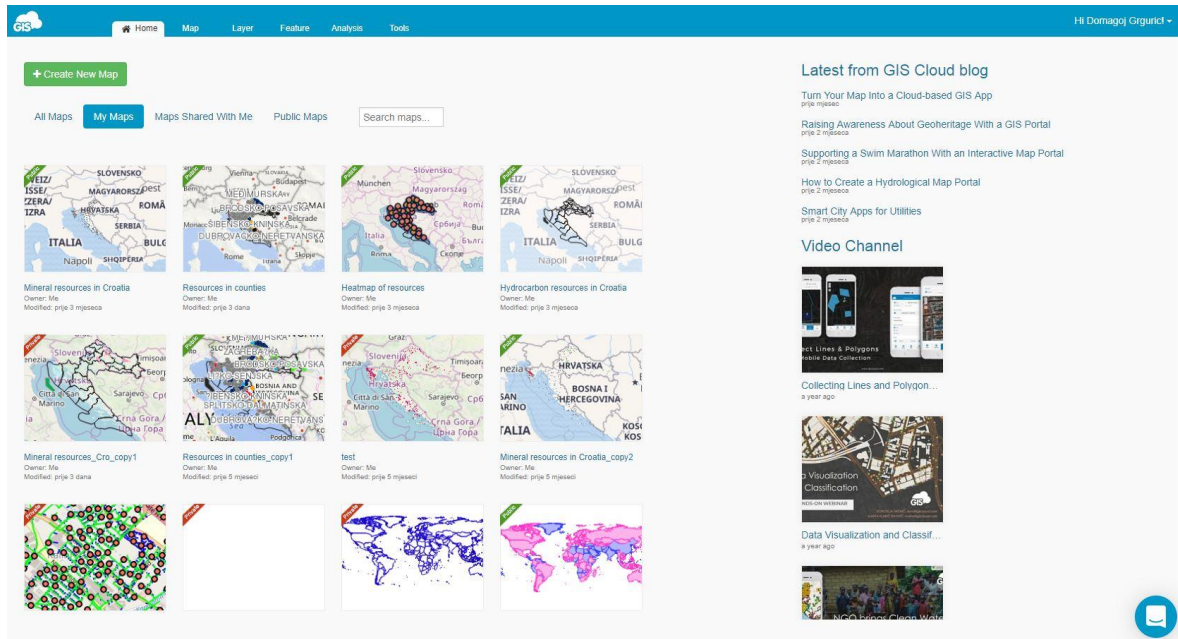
GIS

Home Map Layer Feature Analysis Tools

Hi Domagoj Grguricf

+ Create New Map

All Maps My Maps Maps Shared With Me Public Maps Search maps...

Mineral resources in Croatia
Owner: Me
Modified: prije 3 mjeseca

Resources in counties
Owner: Me
Modified: prije 3 dana

Heatmap of resources
Owner: Me
Modified: prije 3 mjeseca

Hydrocarbon resources in Croatia
Owner: Me
Modified: prije 3 mjeseca

Mineral resources_Cro_copy1
Owner: Me
Modified: prije 3 dana

Resources in counties_copy1
Owner: Me
Modified: prije 5 mjeseci

test
Owner: Me
Modified: prije 5 mjeseci

Mineral resources in Croatia_copy2
Owner: Me
Modified: prije 5 mjeseci

Latest from GIS Cloud blog

Turn Your Map Into a Cloud-based GIS App
prije mjesec

Raising Awareness About Geoheritage With a GIS Portal
prije 2 mjeseca

Supporting a Swim Marathon With an Interactive Map Portal
prije 2 mjeseca

How to Create a Hydrological Map Portal
prije 2 mjeseca

Smart City Apps for Utilities
prije 2 mjeseca

Video Channel

Collecting Lines and Polygon...
a year ago

Data Visualization and Classif...
a year ago